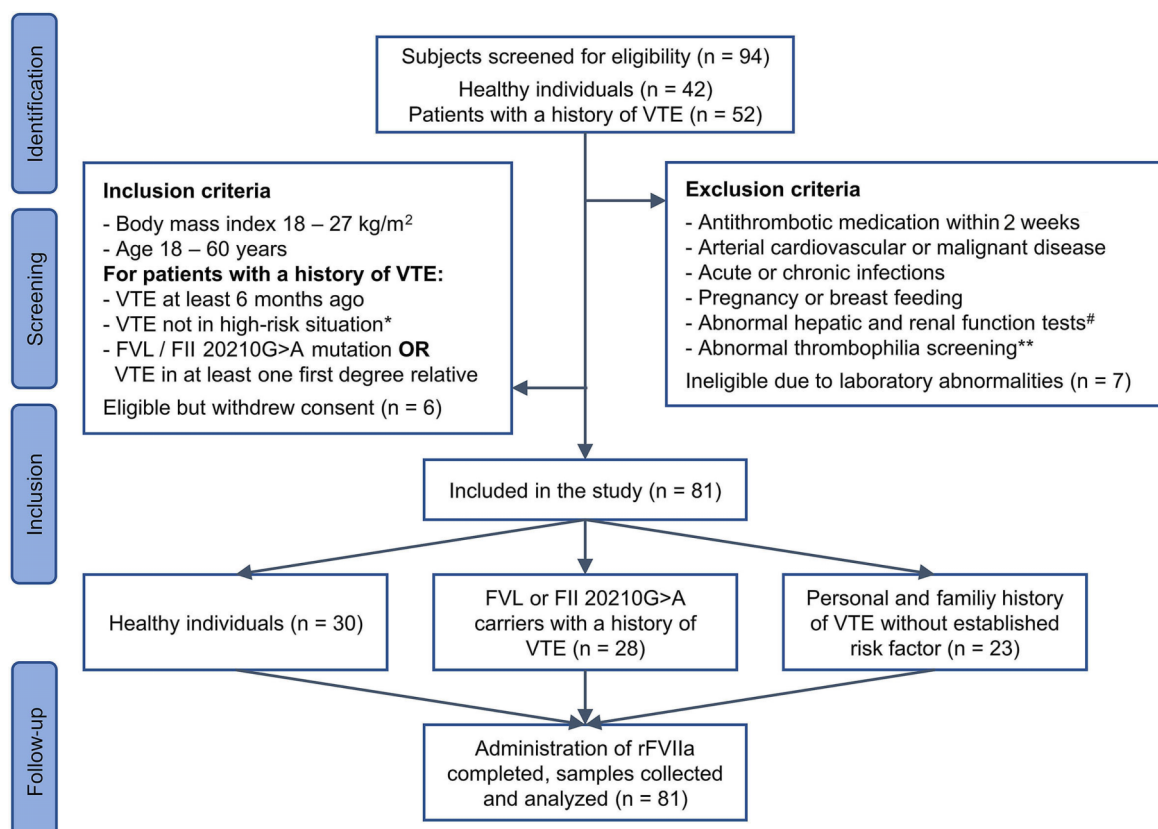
Identification

Subjects screened for eligibility (n = 94)
Healthy individuals (n = 42)
Patients with a history of VTE (n = 52)

Screening

Inclusion criteria
- Body mass index 18 – 27 kg/m$^2$
- Age 18 – 60 years
For patients with a history of VTE:
- VTE at least 6 months ago
- VTE not in high-risk situation*
- FVL / FII 20210G>A mutation OR VTE in at least one first degree relative
Eligible but withdrew consent (n = 6)

Exclusion criteria
- Antithrombotic medication within 2 weeks
- Arterial cardiovascular or malignant disease
- Acute or chronic infections
- Pregnancy or breast feeding
- Abnormal hepatic and renal function tests$^{\#}$
- Abnormal thrombophilia screening**
Ineligible due to laboratory abnormalities (n = 7)

Inclusion

Included in the study (n = 81)

Healthy individuals (n = 30)

FVL or FII 20210G>A carriers with a history of VTE (n = 28)

Personal and familiy history of VTE without established risk factor (n = 23)

Follow-up

Administration of rFVIIa completed, samples collected and analyzed (n = 81)